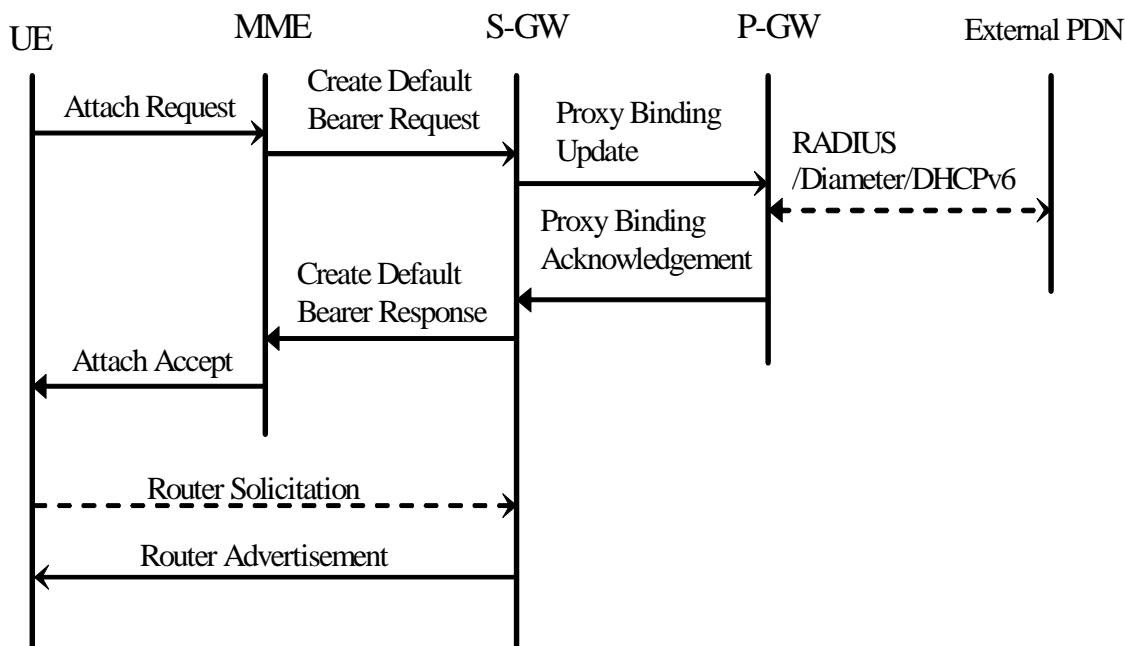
UE

MME

S-GW

P-GW

External PDN

Attach Request

Create Default Bearer Request

Proxy Binding Update

RADIUS /Diameter/DHCPv6

Proxy Binding Acknowledgement

Create Default Bearer Response

Attach Accept

Router Solicitation

Router Advertisement